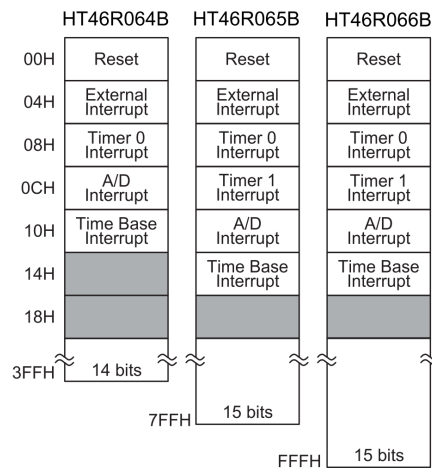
HT46R064B HT46R065B HT46R066B

00H
04H
08H
0CH
10H
14H
18H

Reset
External Interrupt
Timer 0 Interrupt
A/D Interrupt
Time Base Interrupt

3FFH
14 bits

Reset
External Interrupt
Timer 0 Interrupt
Timer 1 Interrupt
A/D Interrupt
Time Base Interrupt

7FFH
15 bits

Reset
External Interrupt
Timer 0 Interrupt
Timer 1 Interrupt
A/D Interrupt
Time Base Interrupt

FFFH
15 bits